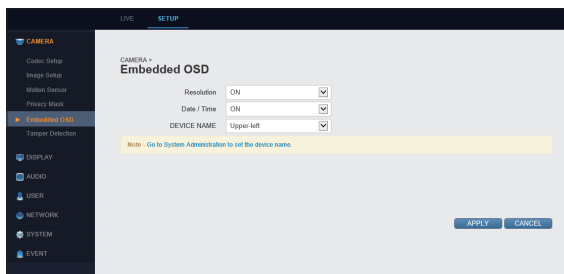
LIVE SETUP

CAMERA
Codec Setup
Image Setup
Motion Sensor
Privacy Mask
Embedded OSD
Tamper Detection
DISPLAY
AUDIO
USER
NETWORK
SYSTEM
EVENT

CAMERA >
Embedded OSD

Resolution ON
Date / Time ON
DEVICE NAME Upper-left

Note - Go to System Administration to set the device name.

APPLY CANCEL